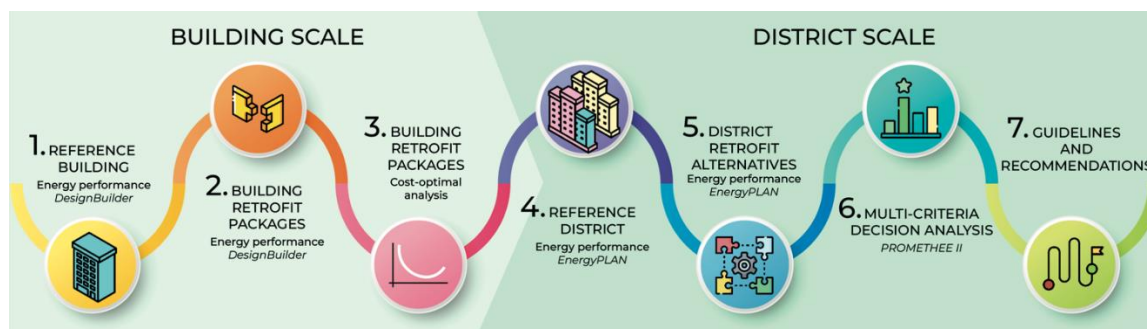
BUILDING SCALE

DISTRICT SCALE

1. REFERENCE BUILDING
Energy performance
DesignBuilder

2. BUILDING RETROFIT PACKAGES
Energy performance
DesignBuilder

3. BUILDING RETROFIT PACKAGES
Cost-optimal analysis

4. REFERENCE DISTRICT
Energy performance
EnergyPLAN

5. DISTRICT RETROFIT ALTERNATIVES
Energy performance
EnergyPLAN

6. MULTI-CRITERIA DECISION ANALYSIS
PROMETHEE II

7. GUIDELINES AND RECOMMENDATIONS